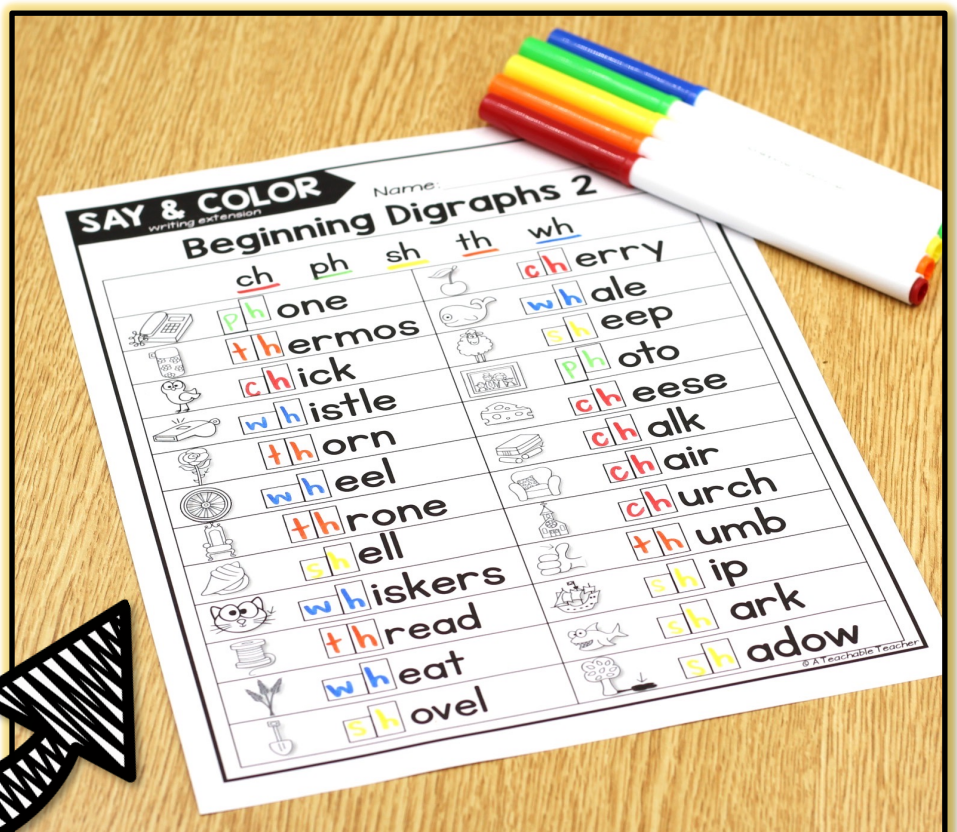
SAY & COLOR
writing extension

Name:

Beginning Digraphs 2

ch ph sh th wh

phone
thermos
chick
whistle
thorn
wheel
throne
shell
whiskers
thread
wheat
shovel

cherry
whale
sheep
photo
cheese
chalk
chair
church
thumb
ship
shark
shadow

© A Teachable Teacher